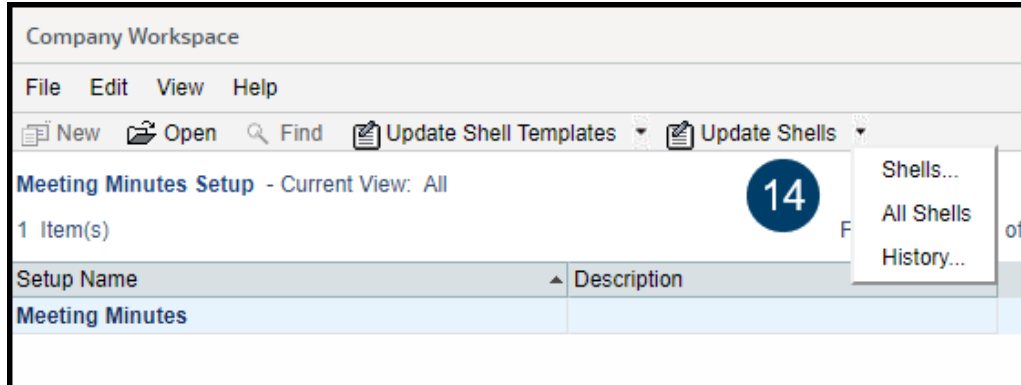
Company Workspace

File Edit View Help

New Open Find Update Shell Templates Update Shells

Shells...
All Shells
History...

Meeting Minutes Setup - Current View: All

14

1 Item(s)

F

of

| Setup Name | Description |
|---|---|
| Meeting Minutes | |